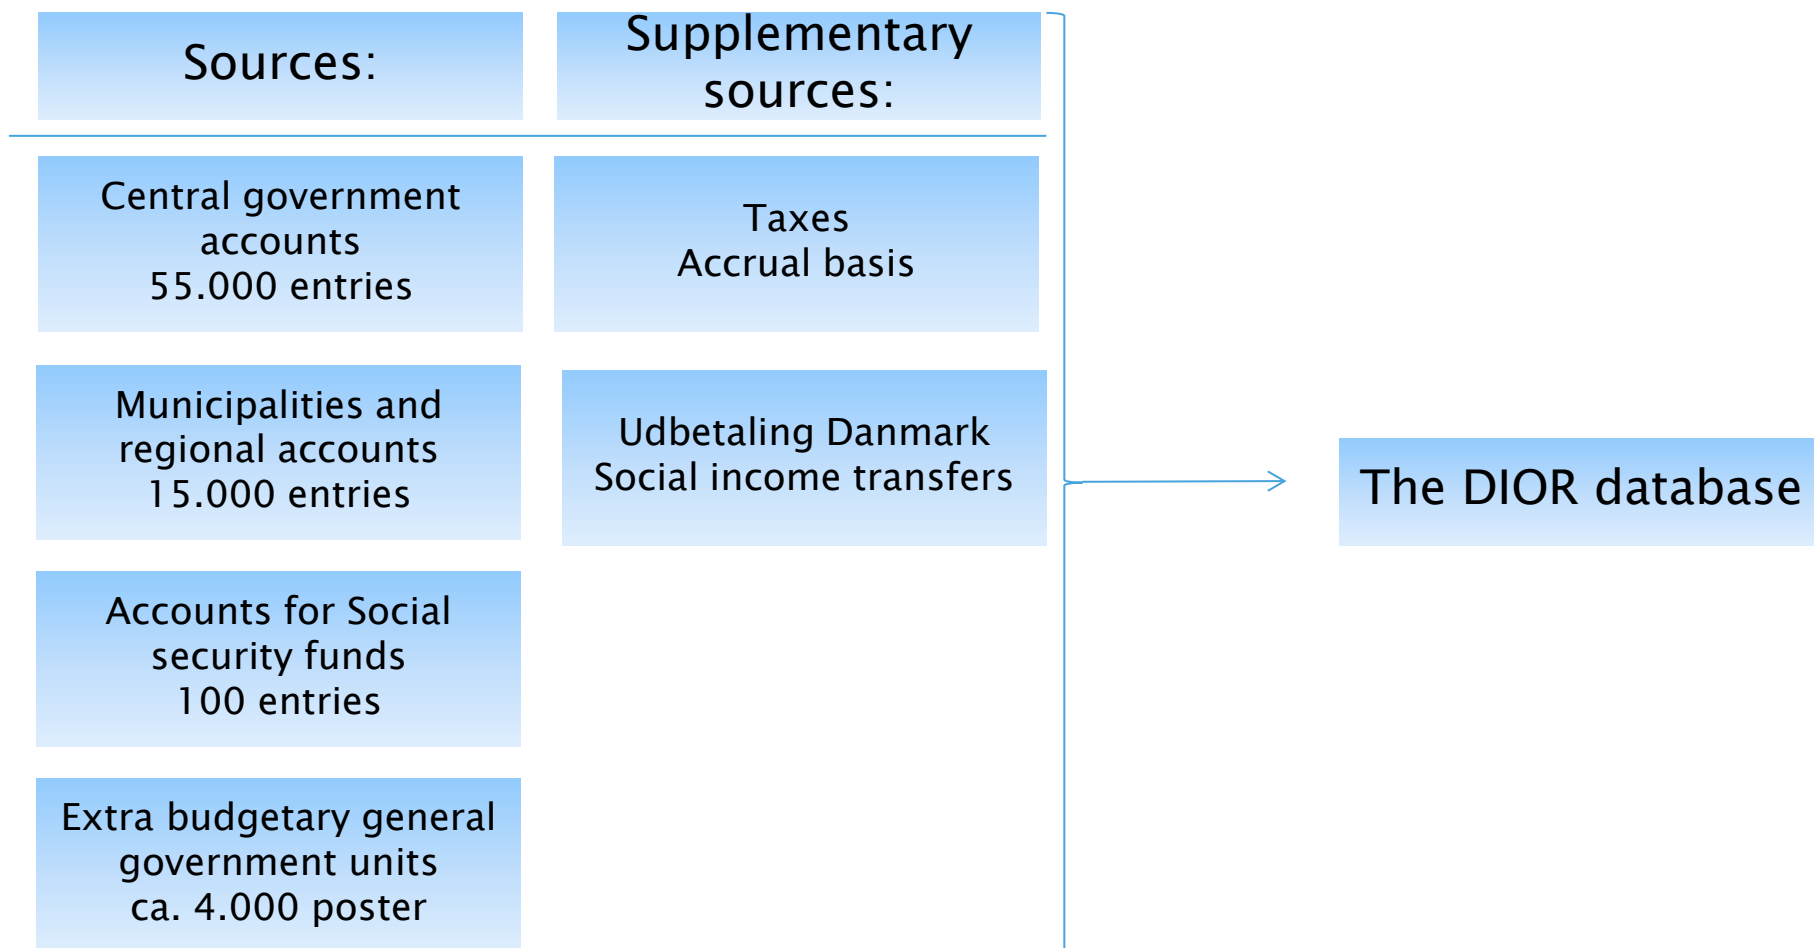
Sources:

Supplementary sources:

Central government accounts
55.000 entries

Municipalities and regional accounts
15.000 entries

Accounts for Social security funds
100 entries

Extra budgetary general government units
ca. 4.000 poster

Taxes
Accrual basis

Udbetaling Danmark
Social income transfers

The DIOR database